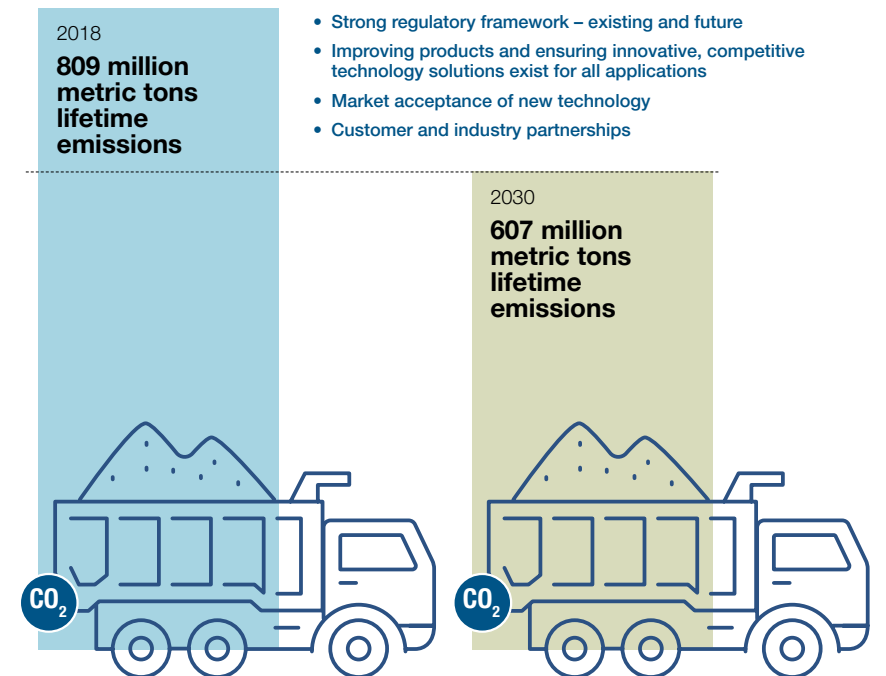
2018
809 million metric tons lifetime emissions

• Strong regulatory framework – existing and future
• Improving products and ensuring innovative, competitive technology solutions exist for all applications
• Market acceptance of new technology
• Customer and industry partnerships

2030
607 million metric tons lifetime emissions

$CO_2$

$CO_2$